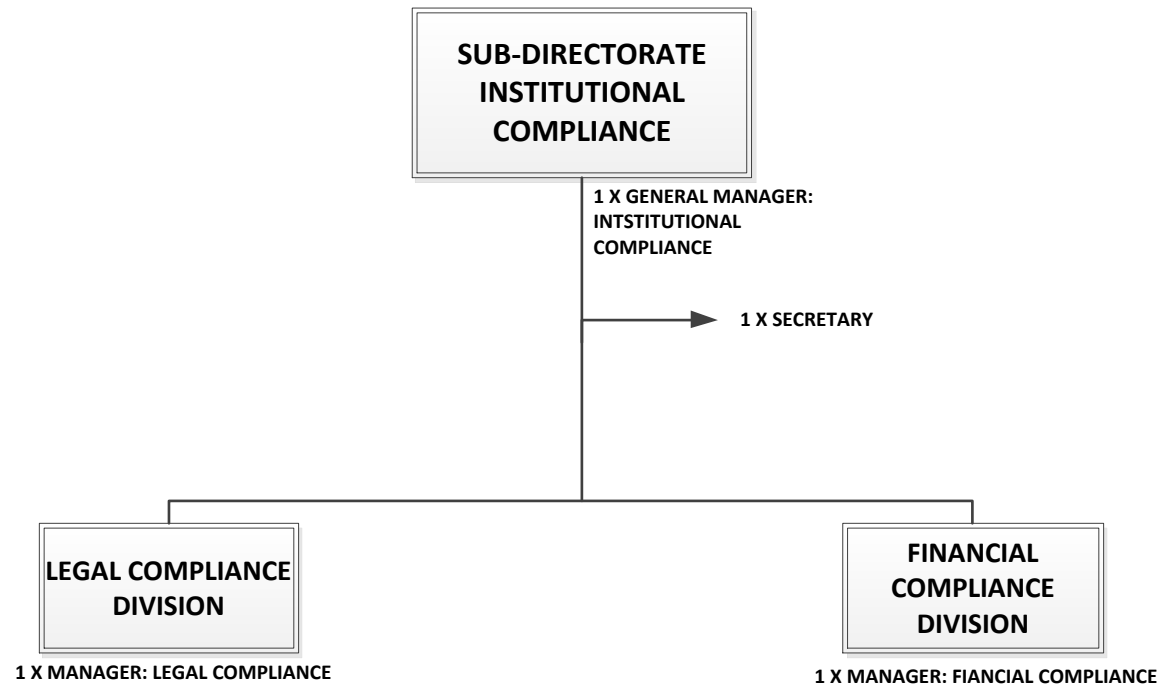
SUB-DIRECTORATE INSTITUTIONAL COMPLIANCE

1 X GENERAL MANAGER: INTSTITUTIONAL COMPLIANCE

1 X SECRETARY

LEGAL COMPLIANCE DIVISION

1 X MANAGER: LEGAL COMPLIANCE

FINANCIAL COMPLIANCE DIVISION

1 X MANAGER: FIANCIAL COMPLIANCE